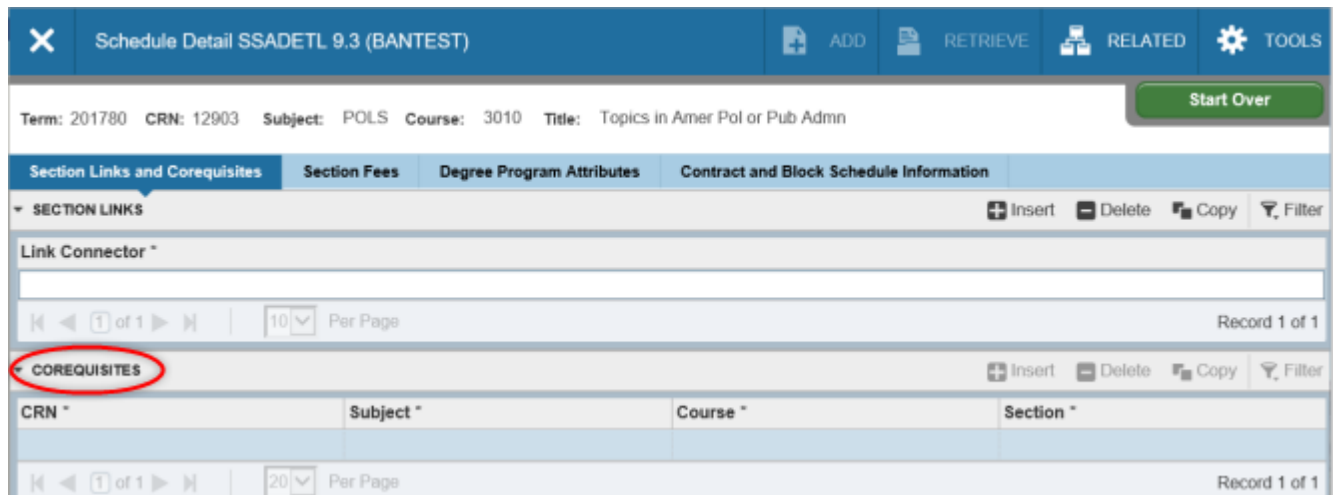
Schedule Detail SSADETL 9.3 (BANTEST)

ADD RETRIEVE RELATED TOOLS

Term: 201780 CRN: 12903 Subject: POLS Course: 3010 Title: Topics in Amer Pol or Pub Admn

Start Over

Section Links and Corequisites | Section Fees | Degree Program Attributes | Contract and Block Schedule Information

SECTION LINKS

Insert Delete Copy Filter

Link Connector *

1 of 1 10 Per Page Record 1 of 1

COREQUISITES

Insert Delete Copy Filter

| CRN * | Subject * | Course * | Section * |
|---|---|---|---|
| | | | |

1 of 1 20 Per Page Record 1 of 1